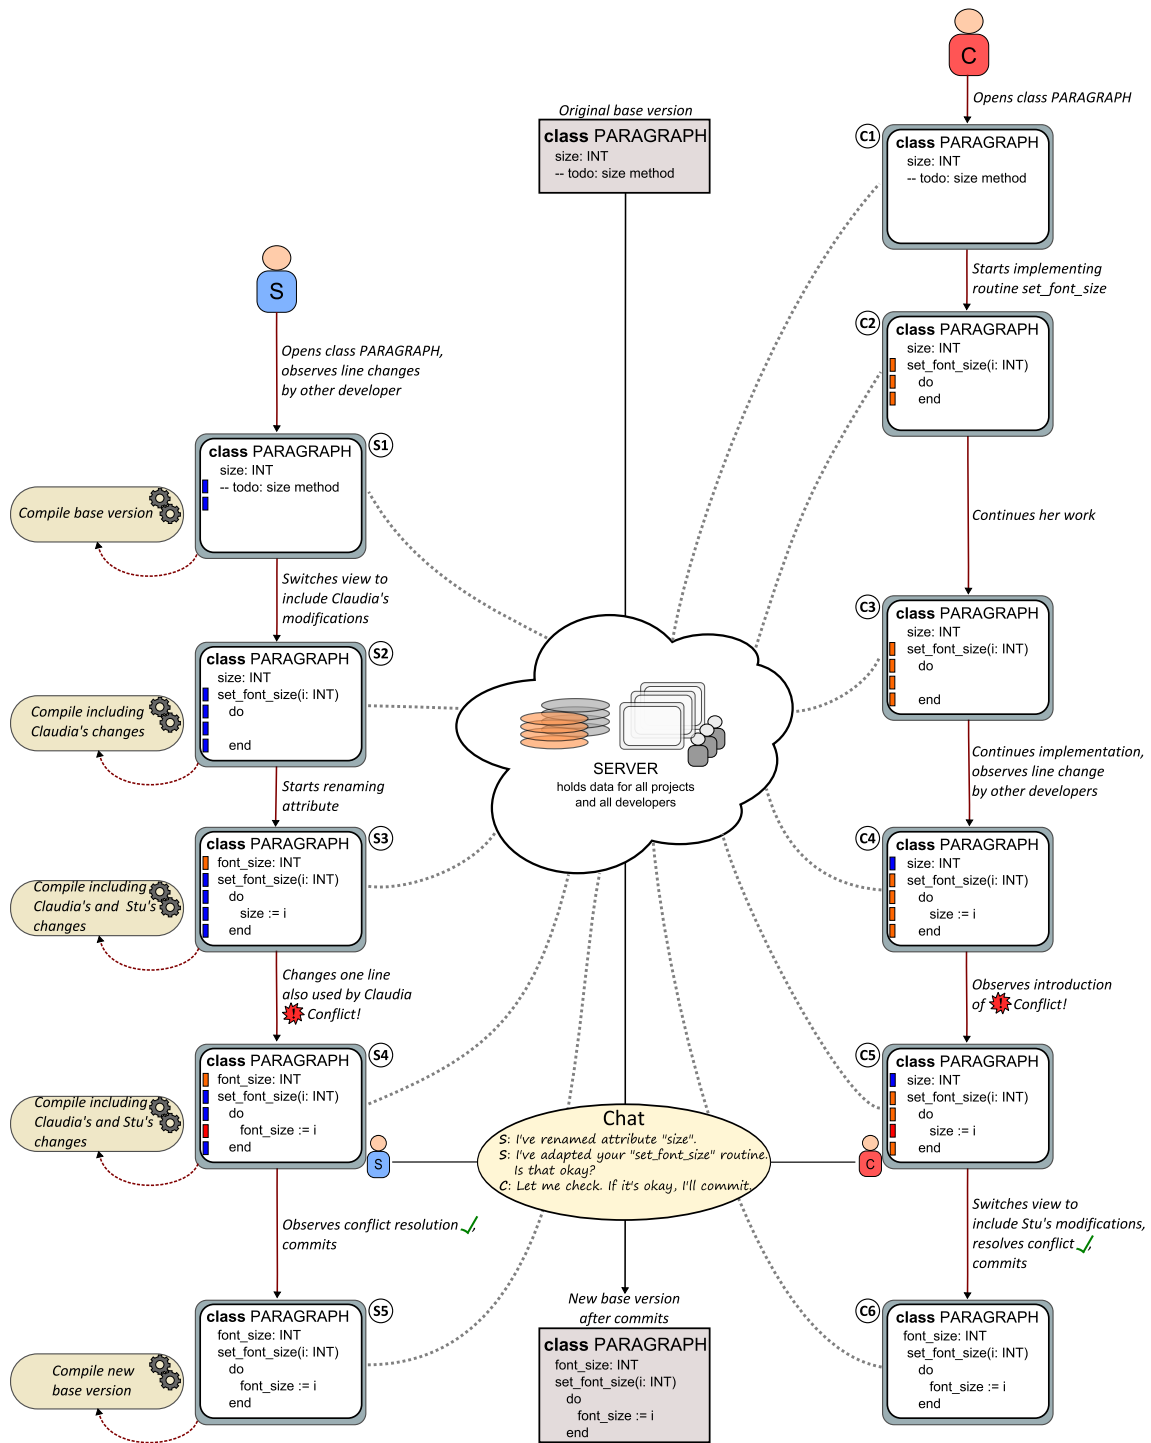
C

Opens class PARAGRAPH

Original base version

class PARAGRAPH
size: INT
-- todo: size method

C1
class PARAGRAPH
size: INT
-- todo: size method

Starts implementing routine set_font_size

C2
class PARAGRAPH
size: INT
set_font_size(i: INT)
do
end

S

Opens class PARAGRAPH, observes line changes by other developer

S1
class PARAGRAPH
size: INT
-- todo: size method

Compile base version

Continues her work

Switches view to include Claudia's modifications

C3
class PARAGRAPH
size: INT
set_font_size(i: INT)
do

end

S2
class PARAGRAPH
size: INT
set_font_size(i: INT)
do

end

Compile including Claudia's changes

SERVER
holds data for all projects and all developers

Starts renaming attribute

Continues implementation, observes line change by other developers

S3
class PARAGRAPH
font_size: INT
set_font_size(i: INT)
do
size := i
end

Compile including Claudia's and Stu's changes

C4
class PARAGRAPH
size: INT
set_font_size(i: INT)
do
size := i
end

Changes one line also used by Claudia
Conflict!

Observes introduction of Conflict!

S4
class PARAGRAPH
font_size: INT
set_font_size(i: INT)
do
font_size := i
end

Compile including Claudia's and Stu's changes

Chat
S: I've renamed attribute "size".
S: I've adapted your "set_font_size" routine. Is that okay?
C: Let me check. If it's okay, I'll commit.

S

C

C5
class PARAGRAPH
size: INT
set_font_size(i: INT)
do
size := i
end

Observes conflict resolution commits

Switches view to include Stu's modifications, resolves conflict commits

New base version after commits

S5
class PARAGRAPH
font_size: INT
set_font_size(i: INT)
do
font_size := i
end

Compile new base version

class PARAGRAPH
font_size: INT
set_font_size(i: INT)
do
font_size := i
end

C6
class PARAGRAPH
font_size: INT
set_font_size(i: INT)
do
font_size := i
end